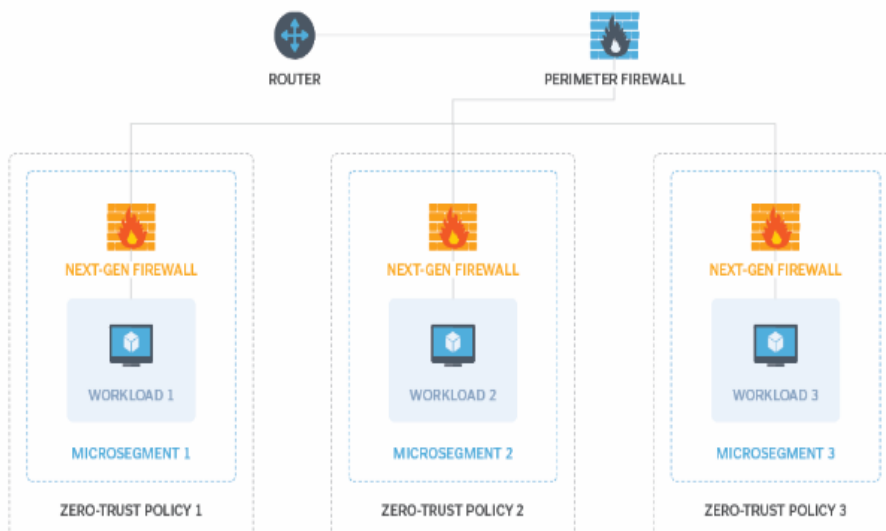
ROUTER

PERIMETER FIREWALL

NEXT-GEN FIREWALL

WORKLOAD 1

MICROSEGMENT 1

ZERO-TRUST POLICY 1

NEXT-GEN FIREWALL

WORKLOAD 2

MICROSEGMENT 2

ZERO-TRUST POLICY 2

NEXT-GEN FIREWALL

WORKLOAD 3

MICROSEGMENT 3

ZERO-TRUST POLICY 3